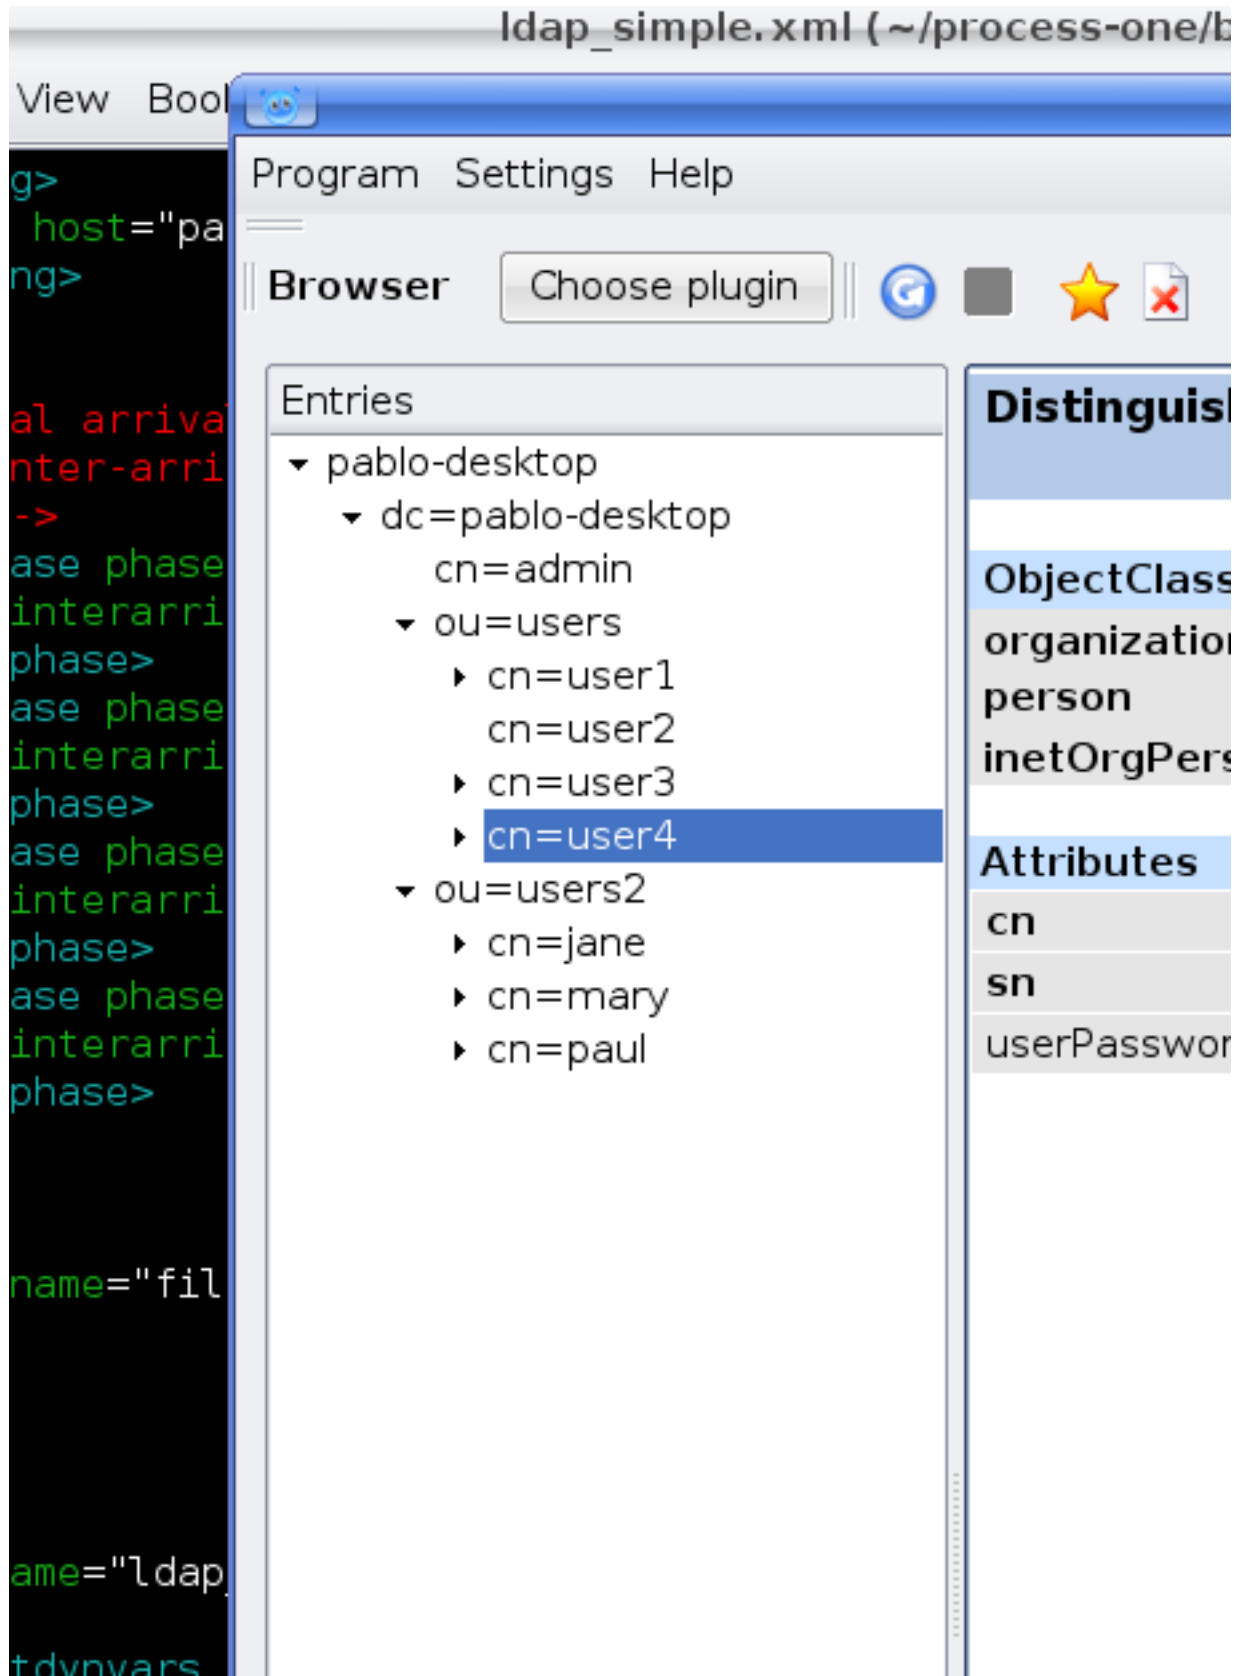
ldap_simple.xml (~/process-one/b

View Bool

g>
host="pa
ng>

al arriva
nter-arri
->
ase phase
interarri
phase>
ase phase
interarri
phase>
ase phase
interarri
phase>
ase phase
interarri
phase>

name="fil

ame="ldap

tdynvars

Program Settings Help

Browser Choose plugin

Entries
pablo-desktop
dc=pablo-desktop
cn=admin
ou=users
cn=user1
cn=user2
cn=user3
cn=user4
ou=users2
cn=jane
cn=mary
cn=paul

Distinguis

ObjectClass
organizatio
person
inetOrgPers

Attributes
cn
sn
userPasswor